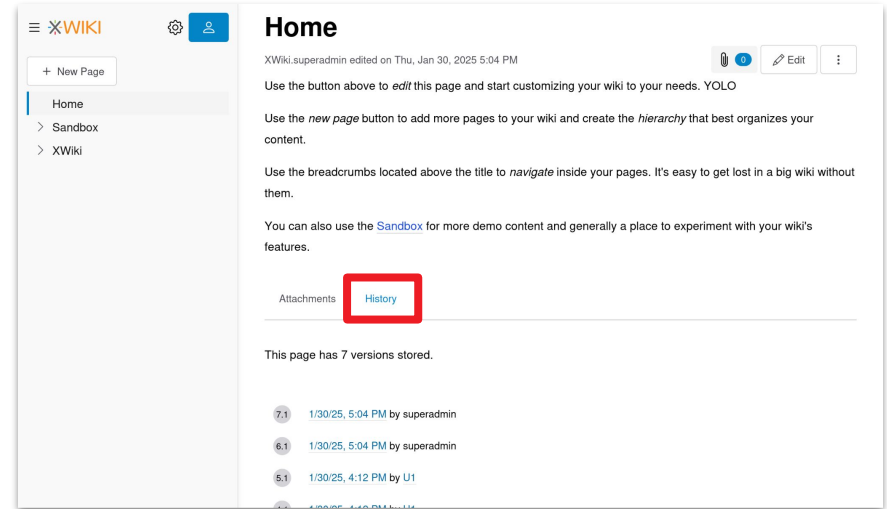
XWIKI

+ New Page

Home
Sandbox
XWiki

Home

XWiki.superadmin edited on Thu, Jan 30, 2025 5:04 PM

0 Edit

Use the button above to *edit* this page and start customizing your wiki to your needs. YOLO

Use the *new page* button to add more pages to your wiki and create the *hierarchy* that best organizes your content.

Use the breadcrumbs located above the title to *navigate* inside your pages. It's easy to get lost in a big wiki without them.

You can also use the Sandbox for more demo content and generally a place to experiment with your wiki's features.

Attachments History

This page has 7 versions stored.

7.1 1/30/25, 5:04 PM by superadmin

6.1 1/30/25, 5:04 PM by superadmin

5.1 1/30/25, 4:12 PM by U1

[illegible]